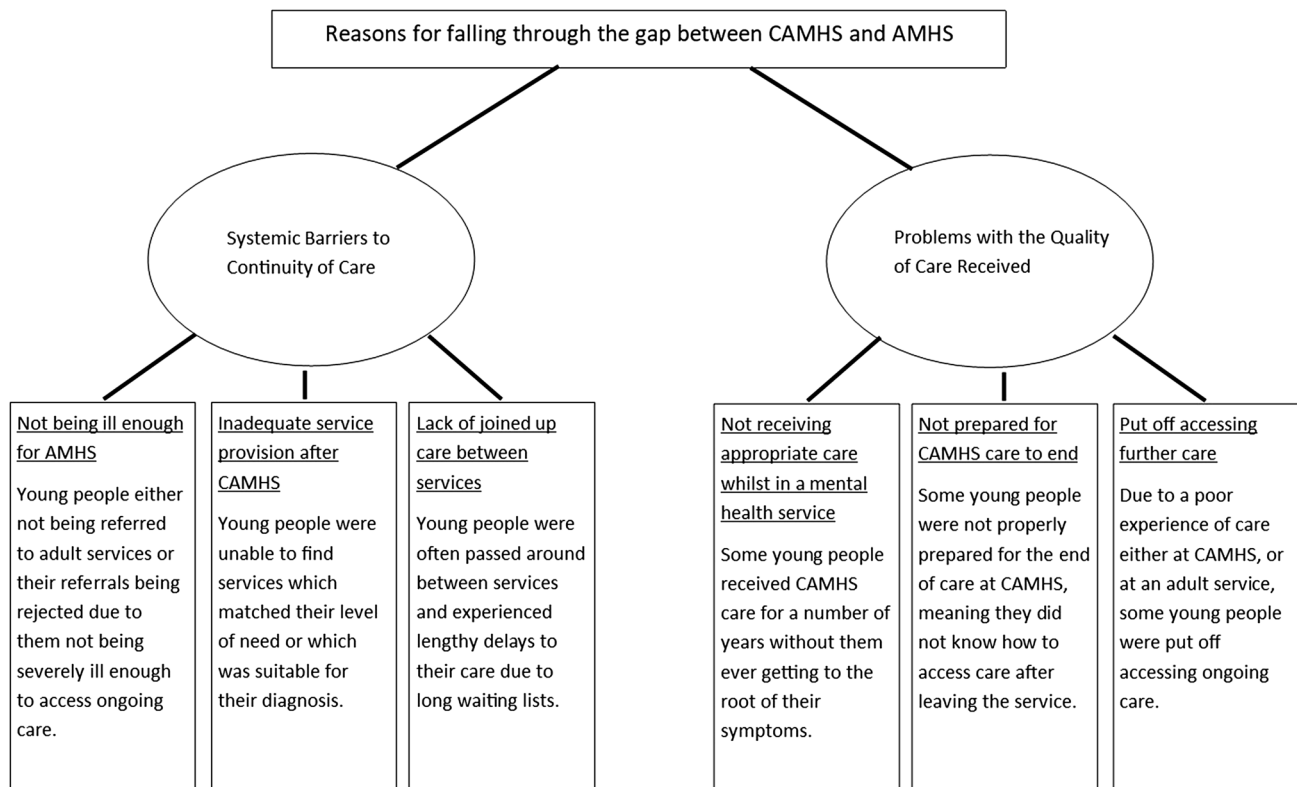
Reasons for falling through the gap between CAMHS and AMHS

Systemic Barriers to Continuity of Care

Problems with the Quality of Care Received

Not being ill enough for AMHS

Young people either not being referred to adult services or their referrals being rejected due to them not being severely ill enough to access ongoing care.

Inadequate service provision after CAMHS

Young people were unable to find services which matched their level of need or which was suitable for their diagnosis.

Lack of joined up care between services

Young people were often passed around between services and experienced lengthy delays to their care due to long waiting lists.

Not receiving appropriate care whilst in a mental health service

Some young people received CAMHS care for a number of years without them ever getting to the root of their symptoms.

Not prepared for CAMHS care to end

Some young people were not properly prepared for the end of care at CAMHS, meaning they did not know how to access care after leaving the service.

Put off accessing further care

Due to a poor experience of care either at CAMHS, or at an adult service, some young people were put off accessing ongoing care.